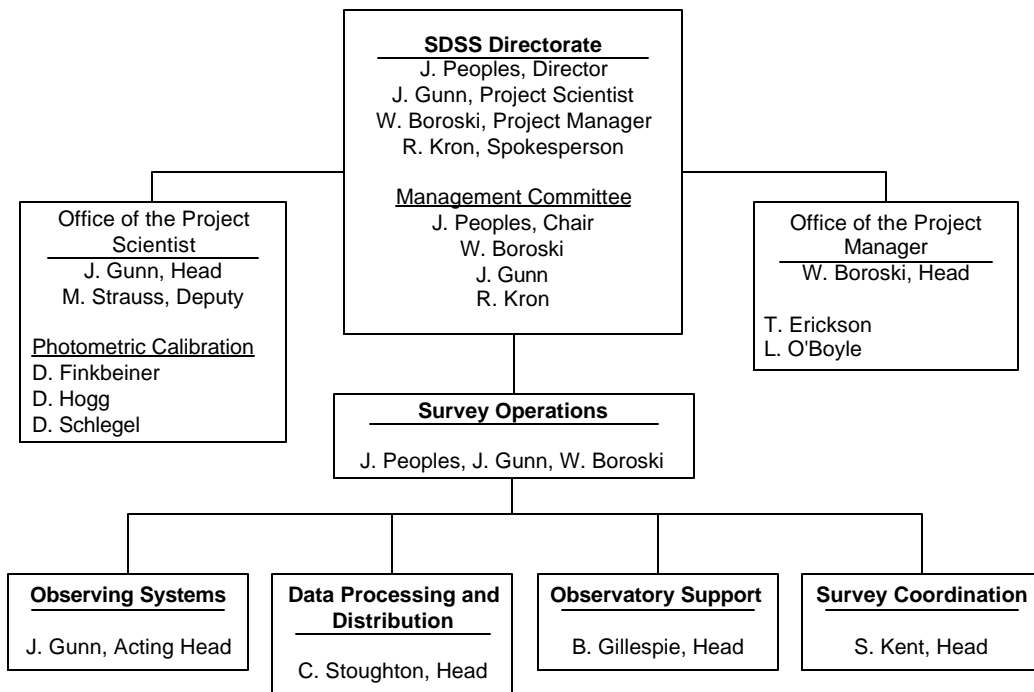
SDSS Directorate
J. Peoples, Director
J. Gunn, Project Scientist
W. Boroski, Project Manager
R. Kron, Spokesperson

Management Committee
J. Peoples, Chair
W. Boroski
J. Gunn
R. Kron

Office of the Project Scientist
J. Gunn, Head
M. Strauss, Deputy

Photometric Calibration
D. Finkbeiner
D. Hogg
D. Schlegel

Office of the Project Manager
W. Boroski, Head

T. Erickson
L. O'Boyle

Survey Operations
J. Peoples, J. Gunn, W. Boroski

Observing Systems
J. Gunn, Acting Head

Data Processing and Distribution
C. Stoughton, Head

Observatory Support
B. Gillespie, Head

Survey Coordination
S. Kent, Head